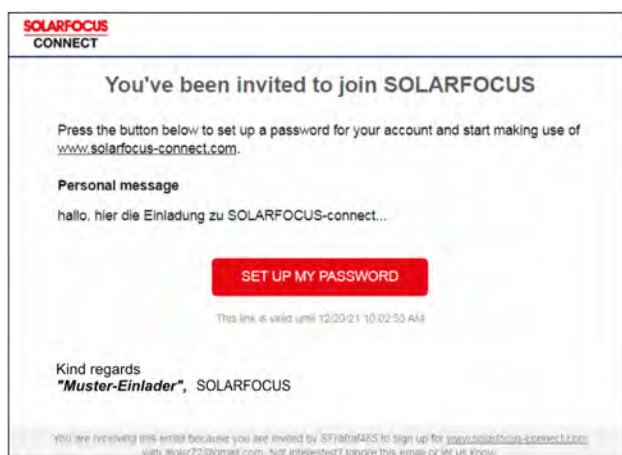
SOLARFOCUS
CONNECT

You've been invited to join SOLARFOCUS

Press the button below to set up a password for your account and start making use of www.solarfocus-connect.com.

Personal message

hallo, hier die Einladung zu SOLARFOCUS-connect...

SET UP MY PASSWORD

This link is valid until 12/20/21 10:02:53 AM

Kind regards
"Muster-Einlader", SOLARFOCUS

You are receiving this email because you are invited by SFrafraf465 to sign up for www.solarfocus-connect.com with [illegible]@gmail.com. Not interested? Ignore this email or let us know.